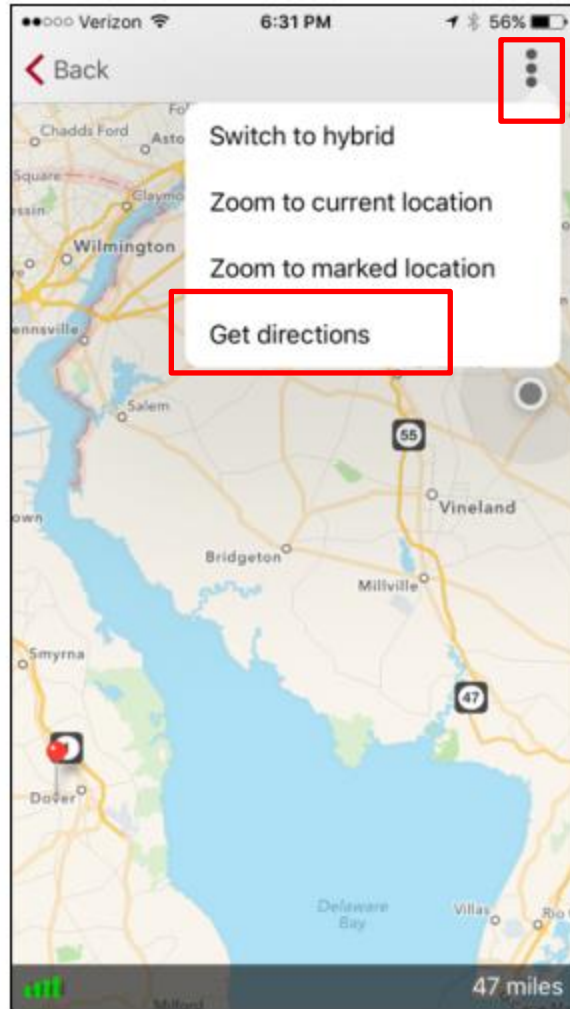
●●○○○ Verizon 6:31 PM 56%

Back

Switch to hybrid

Zoom to current location

Zoom to marked location

Get directions

Chadds Ford
Asto
Square
Claymo
Wilmington
ennsville
Salem
55
Vineland
own
Bridgeton
Millville
Smyrna
47
Dover
Delaware Bay
Villas
Milford

47 miles